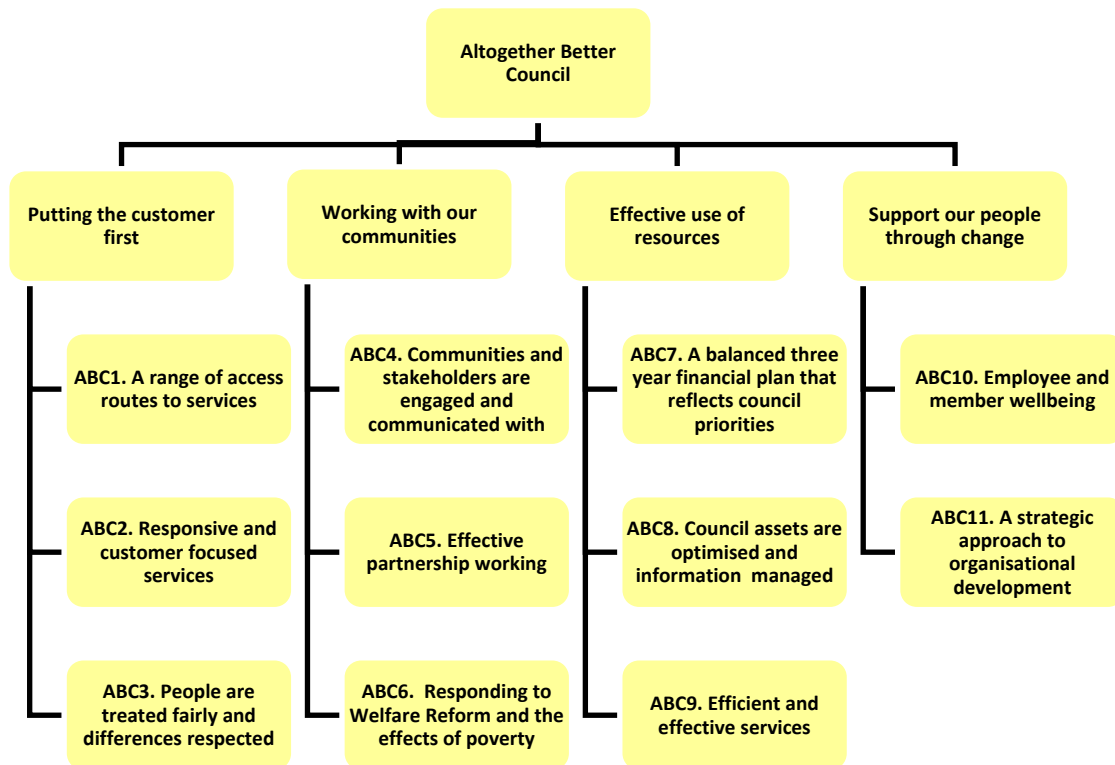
Altogether Better Council

Putting the customer first

ABC1. A range of access routes to services

ABC2. Responsive and customer focused services

ABC3. People are treated fairly and differences respected

Working with our communities

ABC4. Communities and stakeholders are engaged and communicated with

ABC5. Effective partnership working

ABC6. Responding to Welfare Reform and the effects of poverty

Effective use of resources

ABC7. A balanced three year financial plan that reflects council priorities

ABC8. Council assets are optimised and information managed

ABC9. Efficient and effective services

Support our people through change

ABC10. Employee and member wellbeing

ABC11. A strategic approach to organisational development